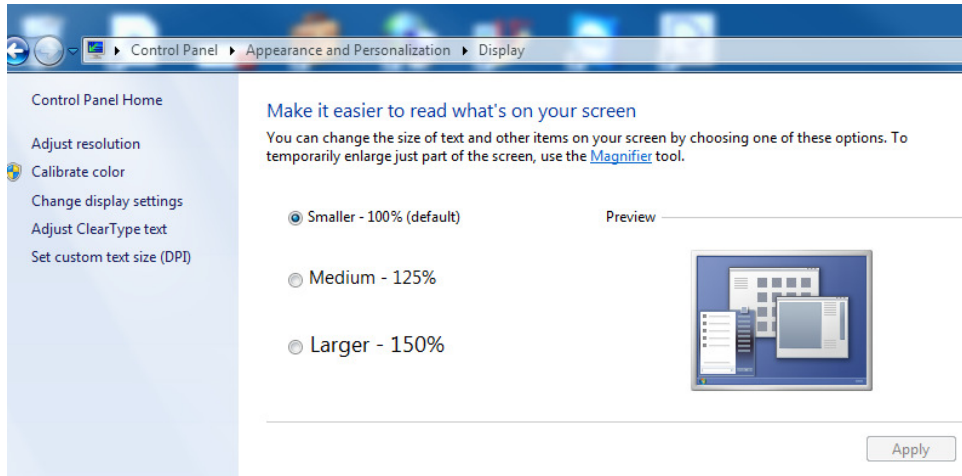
Control Panel ▸ Appearance and Personalization ▸ Display

Control Panel Home

Adjust resolution

Calibrate color

Change display settings

Adjust ClearType text

Set custom text size (DPI)

Make it easier to read what's on your screen

You can change the size of text and other items on your screen by choosing one of these options. To temporarily enlarge just part of the screen, use the Magnifier tool.

Smaller - 100% (default)

Medium - 125%

Larger - 150%

Preview

Apply